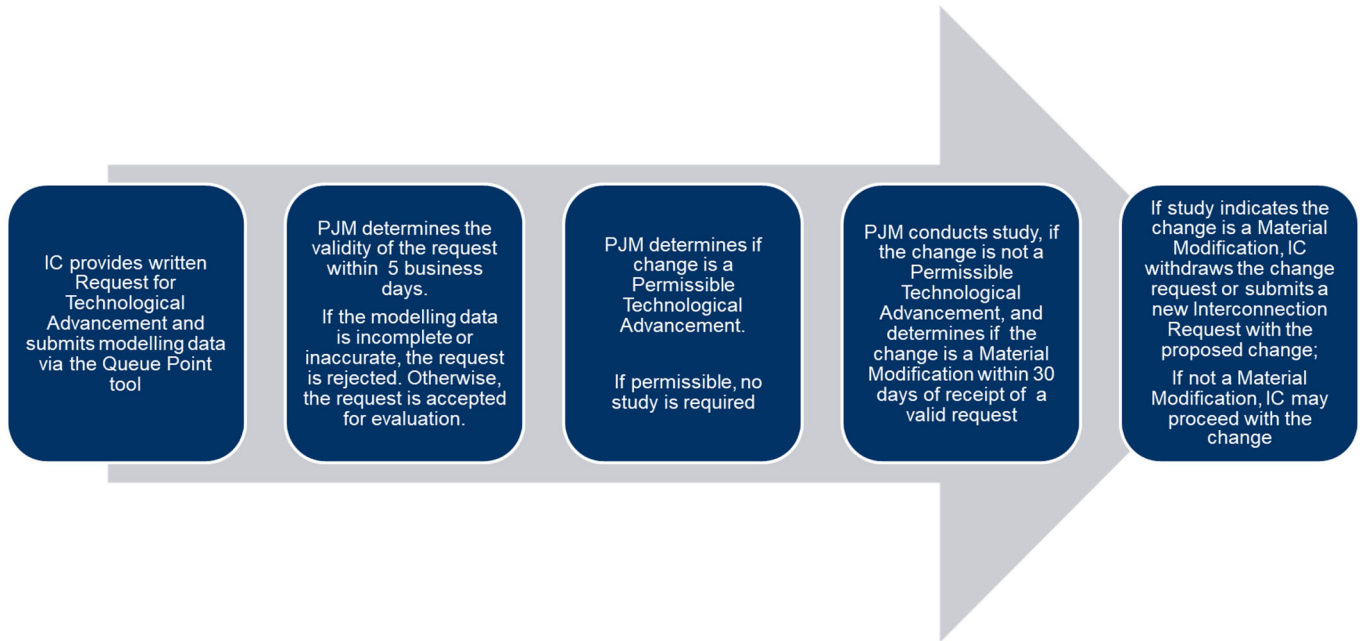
IC provides written Request for Technological Advancement and submits modelling data via the Queue Point tool

PJM determines the validity of the request within 5 business days.

If the modelling data is incomplete or inaccurate, the request is rejected. Otherwise, the request is accepted for evaluation.

PJM determines if change is a Permissible Technological Advancement.

If permissible, no study is required

PJM conducts study, if the change is not a Permissible Technological Advancement, and determines if the change is a Material Modification within 30 days of receipt of a valid request

If study indicates the change is a Material Modification, IC withdraws the change request or submits a new Interconnection Request with the proposed change;

If not a Material Modification, IC may proceed with the change